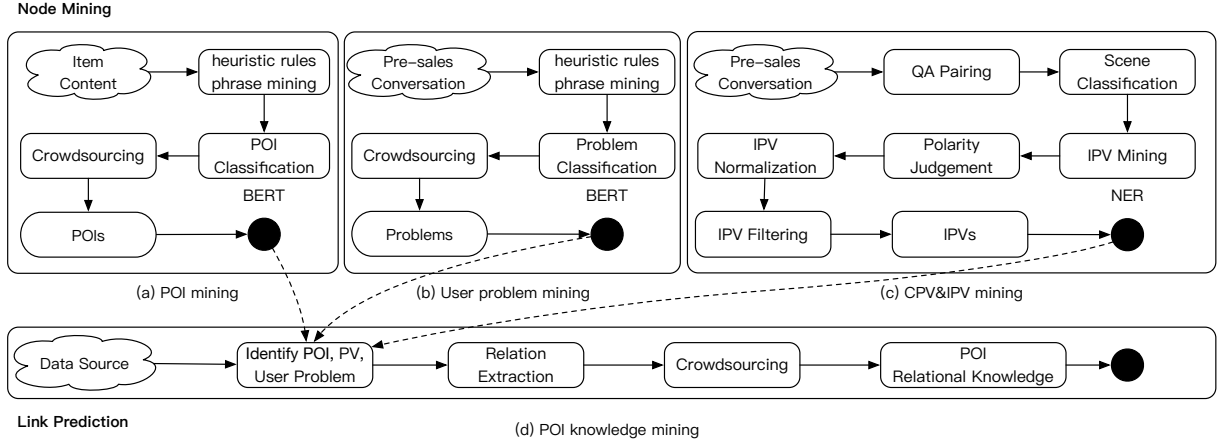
Node Mining

Item Content

heuristic rules phrase mining

POI Classification

Crowdsourcing

BERT

POIs

(a) POI mining

Pre-sales Conversation

heuristic rules phrase mining

Problem Classification

Crowdsourcing

BERT

Problems

(b) User problem mining

Pre-sales Conversation

QA Pairing

Scene Classification

IPV Normalization

Polarity Judgement

IPV Mining

NER

IPV Filtering

IPVs

(c) CPV&IPV mining

Data Source

Identify POI, PV, User Problem

Relation Extraction

Crowdsourcing

POI Relational Knowledge

Link Prediction

(d) POI knowledge mining